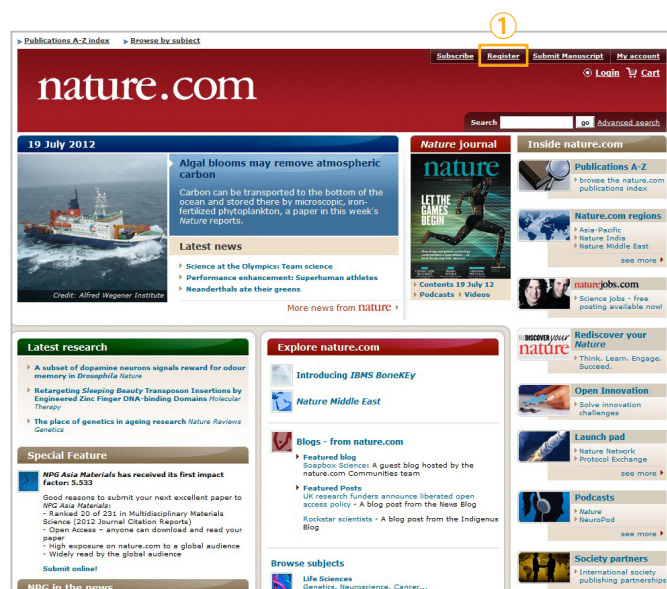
Publications A-Z index Browse by subject

①

Subscribe Register Submit Manuscript My account

Login Cart

nature.com

Search go Advanced search

19 July 2012

Algal blooms may remove atmospheric carbon

Carbon can be transported to the bottom of the ocean and stored there by microscopic, iron-fertilized phytoplankton, a paper in this week's Nature reports.

Credit: Alfred Wegener Institute

Latest news

Science at the Olympics: Team science

Performance enhancement: Superhuman athletes

Neanderthals ate their greens

More news from nature

Nature journal

nature

LET THE GAMES BEGIN

Contents 19 July 12

Podcasts Videos

Inside nature.com

Publications A-Z

browse the nature.com publications index

Nature.com regions

Asia-Pacific
Nature India
Nature Middle East

naturejobs.com

Science jobs - free posting available now!

Latest research

A subset of dopamine neurons signals reward for odour memory in Drosophila Nature

Retargeting Sleeping Beauty Transposon Insertions by Engineered Zinc Finger DNA-binding Domains Molecular Therapy

The place of genetics in ageing research Nature Reviews Genetics

Special Feature

NPG Asia Materials has received its first impact factor: 5.533

Good reasons to submit your next excellent paper to NPG Asia Materials:
- Ranked 20 of 231 in Multidisciplinary Materials Science (2012 Journal Citation Reports)
- Open Access – anyone can download and read your paper
- High exposure on nature.com to a global audience
- Widely read by the global audience

Submit online!

NPG in the news

Explore nature.com

Introducing IBMS BoneKEy

Nature Middle East

Blogs - from nature.com

Featured blog
Soapbox Science: A guest blog hosted by the nature.com Communities team

Featured Posts
UK research funders announce liberated open access policy - A blog post from the News Blog

Rockstar scientists - A blog post from the Indigenous Blog

Browse subjects

Life Sciences
Genetics, Neuroscience, Cancer...

REDISCOVER your nature

Rediscover your Nature

Think. Learn. Engage. Succeed.

Open Innovation

Solve innovation challenges

Launch pad

Nature Network
Protocol Exchange

see more

Podcasts

Nature
NeuroPod

see more

Society partners

International society publishing partnerships